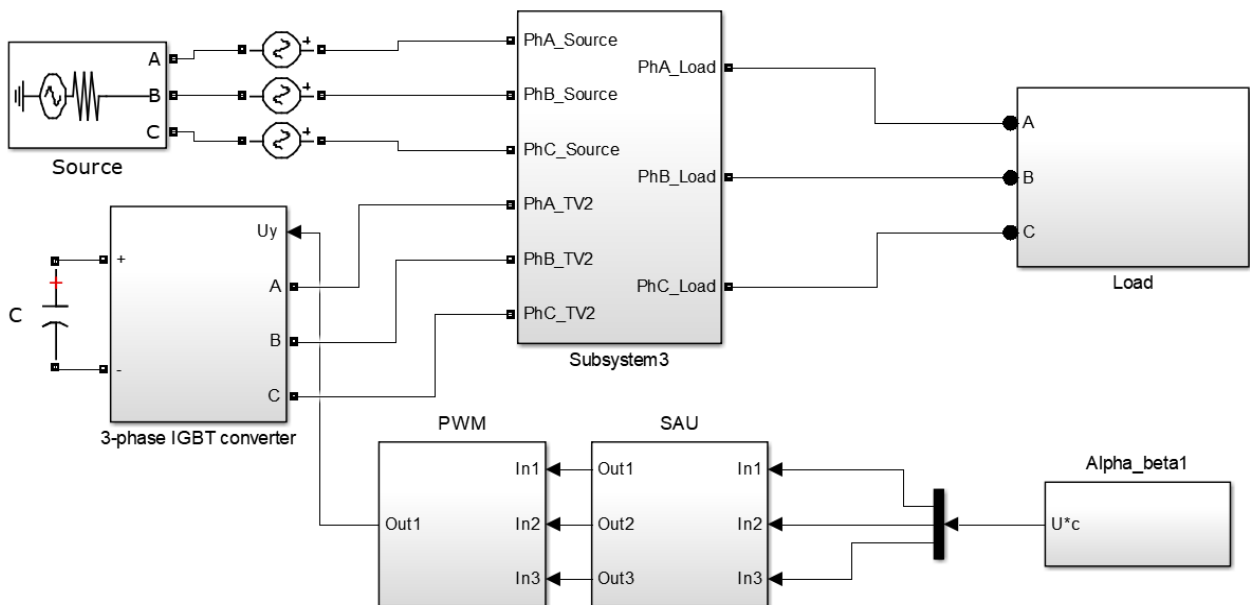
A
B
C
Source

PhA_Source
PhB_Source
PhC_Source
PhA_TV2
PhB_TV2
PhC_TV2
PhA_Load
PhB_Load
PhC_Load
Subsystem3

A
B
C
Load

C
+
-
Uy
A
B
C
3-phase IGBT converter

PWM
Out1
In1
In2
In3

SAU
Out1
Out2
Out3
In1
In2
In3

Alpha_beta1
U*c